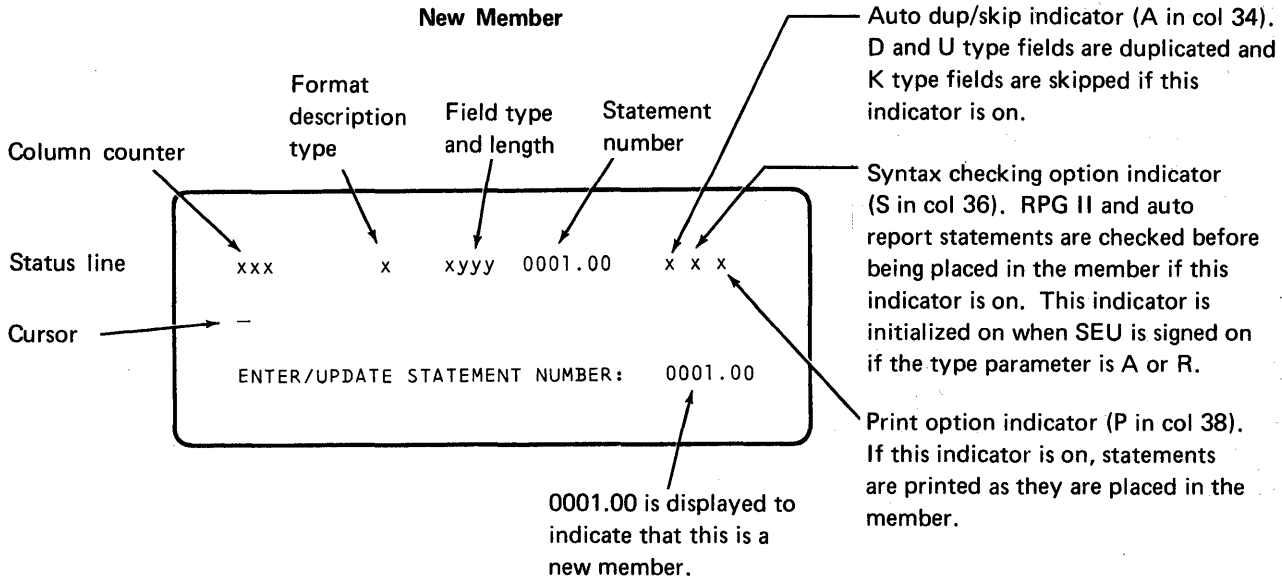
New Member

Format description type

Field type and length

Statement number

Column counter

Auto dup/skip indicator (A in col 34). D and U type fields are duplicated and K type fields are skipped if this indicator is on.

Syntax checking option indicator (S in col 36). RPG II and auto report statements are checked before being placed in the member if this indicator is on. This indicator is initialized on when SEU is signed on if the type parameter is A or R.

Status line

xxx x xyyy 0001.00 x x x

Cursor

_

ENTER/UPDATE STATEMENT NUMBER: 0001.00

Print option indicator (P in col 38). If this indicator is on, statements are printed as they are placed in the member.

0001.00 is displayed to indicate that this is a new member.